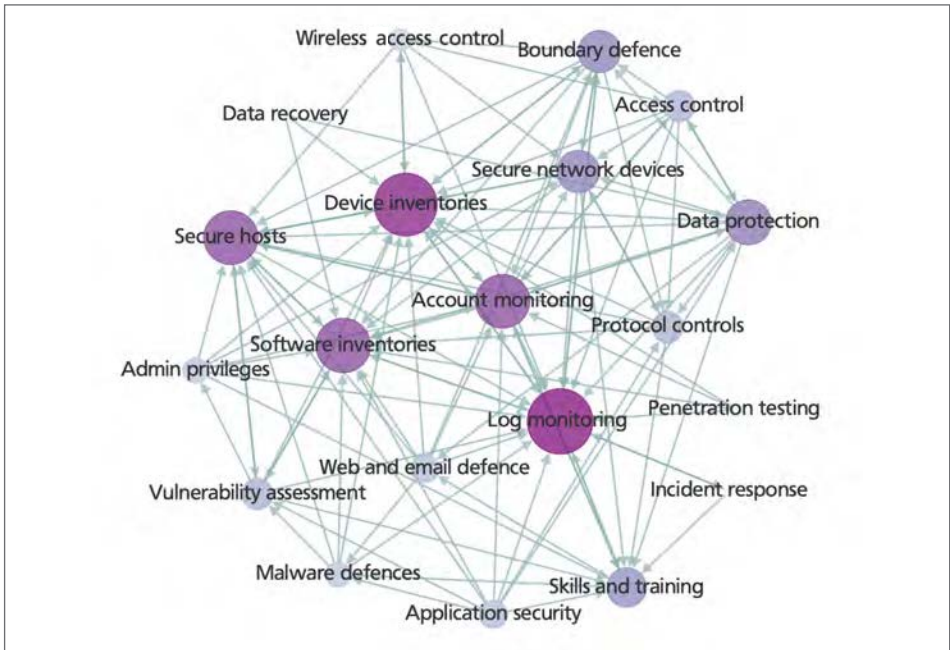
Wireless access control
Boundary defence
Access control
Data recovery
Secure network devices
Device inventories
Data protection
Secure hosts
Account monitoring
Protocol controls
Software inventories
Admin privileges
Log monitoring
Penetration testing
Web and email defence
Vulnerability assessment
Incident response
Malware defences
Skills and training
Application security